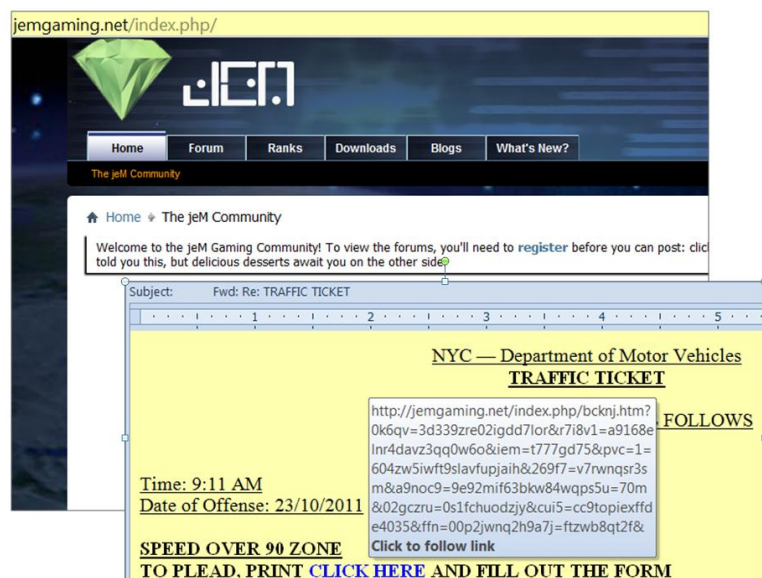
jemgaming.net/index.php/

jeM

Home
Forum
Ranks
Downloads
Blogs
What's New?

The jeM Community

Home The jeM Community

Welcome to the jeM Gaming Community! To view the forums, you'll need to register before you can post: clic told you this, but delicious desserts await you on the other side

Subject: Fwd: Re: TRAFFIC TICKET

1 2 3 4 5

NYC — Department of Motor Vehicles
TRAFFIC TICKET

http://jemgaming.net/index.php/bcknj.htm?0k6qv=3d339zre02igdd7lor&r7i8v1=a9168eInr4davz3qq0w6o&iem=t777gd75&pvc=1=604zw5iwft9slavfupjaih&269f7=v7rwnqsr3sm&a9noc9=9e92mif63bkw84wqps5u=70m&02gczru=0s1fchuodzjy&cui5=cc9topiexffde4035&ffn=00p2jwnq2h9a7j=ftzwb8qt2f&
Click to follow link

FOLLOWS

Time: 9:11 AM
Date of Offense: 23/10/2011

SPEED OVER 90 ZONE
TO PLEAD, PRINT CLICK HERE AND FILL OUT THE FORM